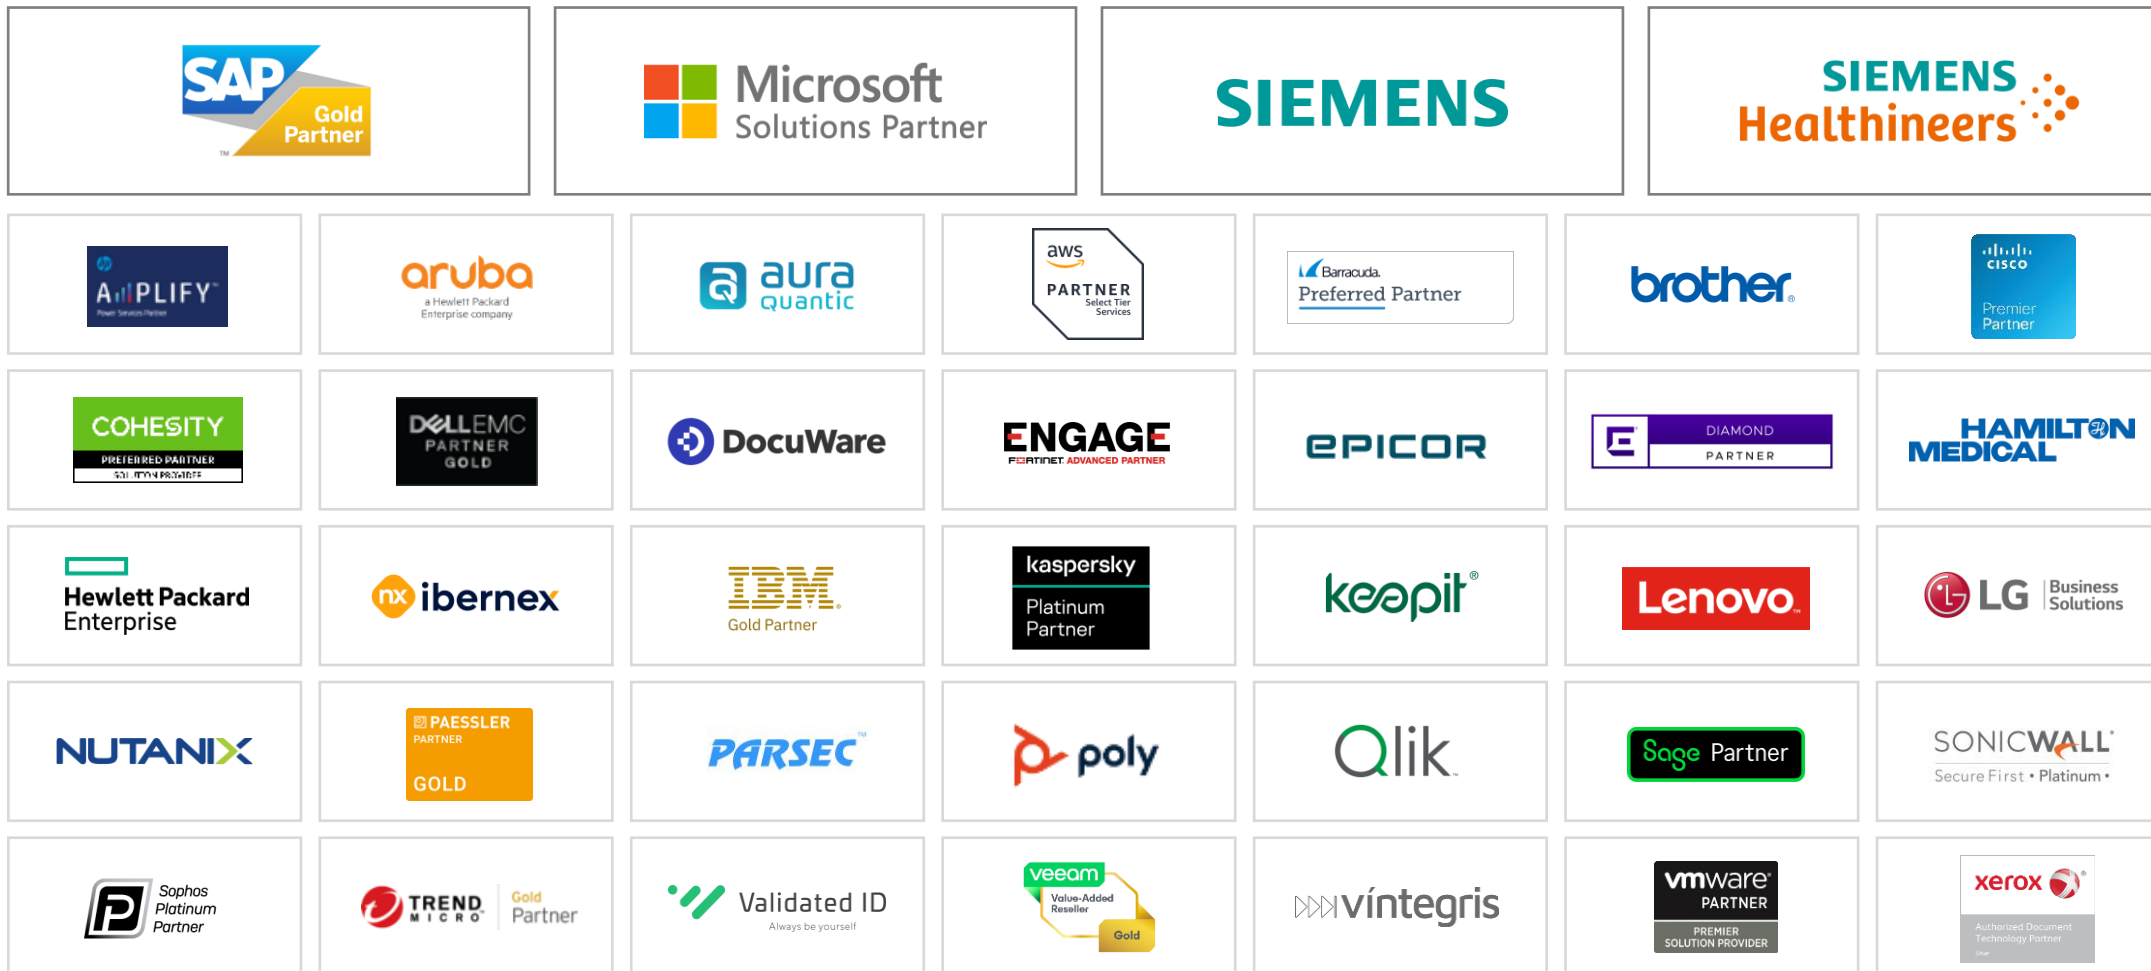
SAP Gold Partner

Microsoft Solutions Partner

SIEMENS

SIEMENS Healthineers

AMPLIFY Power Services Partner

aruba a Hewlett Packard Enterprise company

aura quantic

aws PARTNER Select Tier Services

Barracuda. Preferred Partner

brother

cisco Premier Partner

COHESITY PREFERRED PARTNER SOLUTION PROVIDER

DELLEMC PARTNER GOLD

DocuWare

ENGAGE FORTINET ADVANCED PARTNER

epicor

DIAMOND PARTNER

HAMILTON MEDICAL

Hewlett Packard Enterprise

ibernex

IBM Gold Partner

kaspersky Platinum Partner

keepit

Lenovo

LG Business Solutions

NUTANIX

PAESSLER PARTNER GOLD

PARSEC

poly

Qlik

Sage Partner

SONICWALL Secure First • Platinum •

Sophos Platinum Partner

TREND MICRO Gold Partner

Validated ID Always be yourself

veeam Value-Added Reseller Gold

víntegris

vmware PARTNER PREMIER SOLUTION PROVIDER

xerox Authorized Document Technology Partner